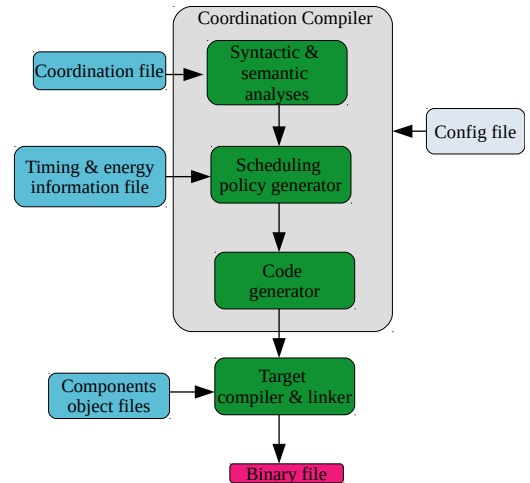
Coordination Compiler

Coordination file

Syntactic & semantic analyses

Config file

Timing & energy information file

Scheduling policy generator

Code generator

Components object files

Target compiler & linker

Binary file